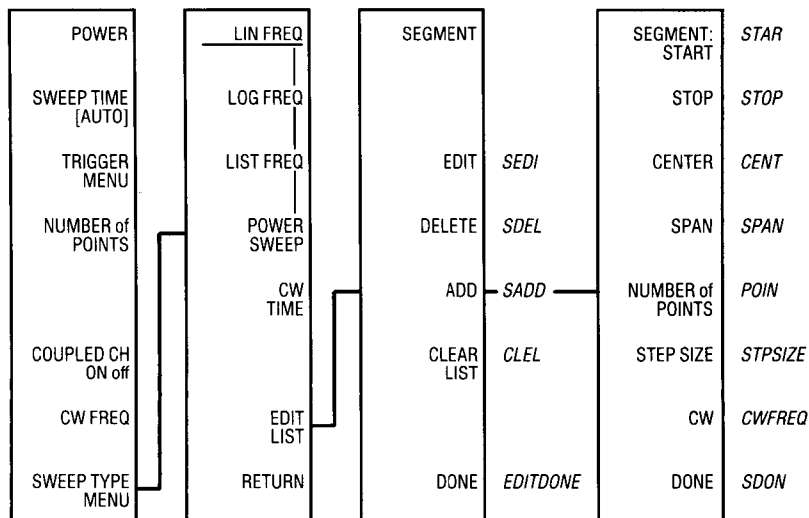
POWER

SWEEP TIME [AUTO]

TRIGGER MENU

NUMBER of POINTS

COUPLED CH ON off

CW FREQ

SWEEP TYPE MENU

LIN FREQ

LOG FREQ

LIST FREQ

POWER SWEEP

CW TIME

EDIT LIST

RETURN

SEGMENT

EDIT SEDI

DELETE SDEL

ADD SADD

CLEAR LIST CLEL

DONE EDITDONE

SEGMENT: START STAR

STOP STOP

CENTER CENT

SPAN SPAN

NUMBER of POINTS POIN

STEP SIZE STPSIZE

CW CWFREQ

DONE SDON